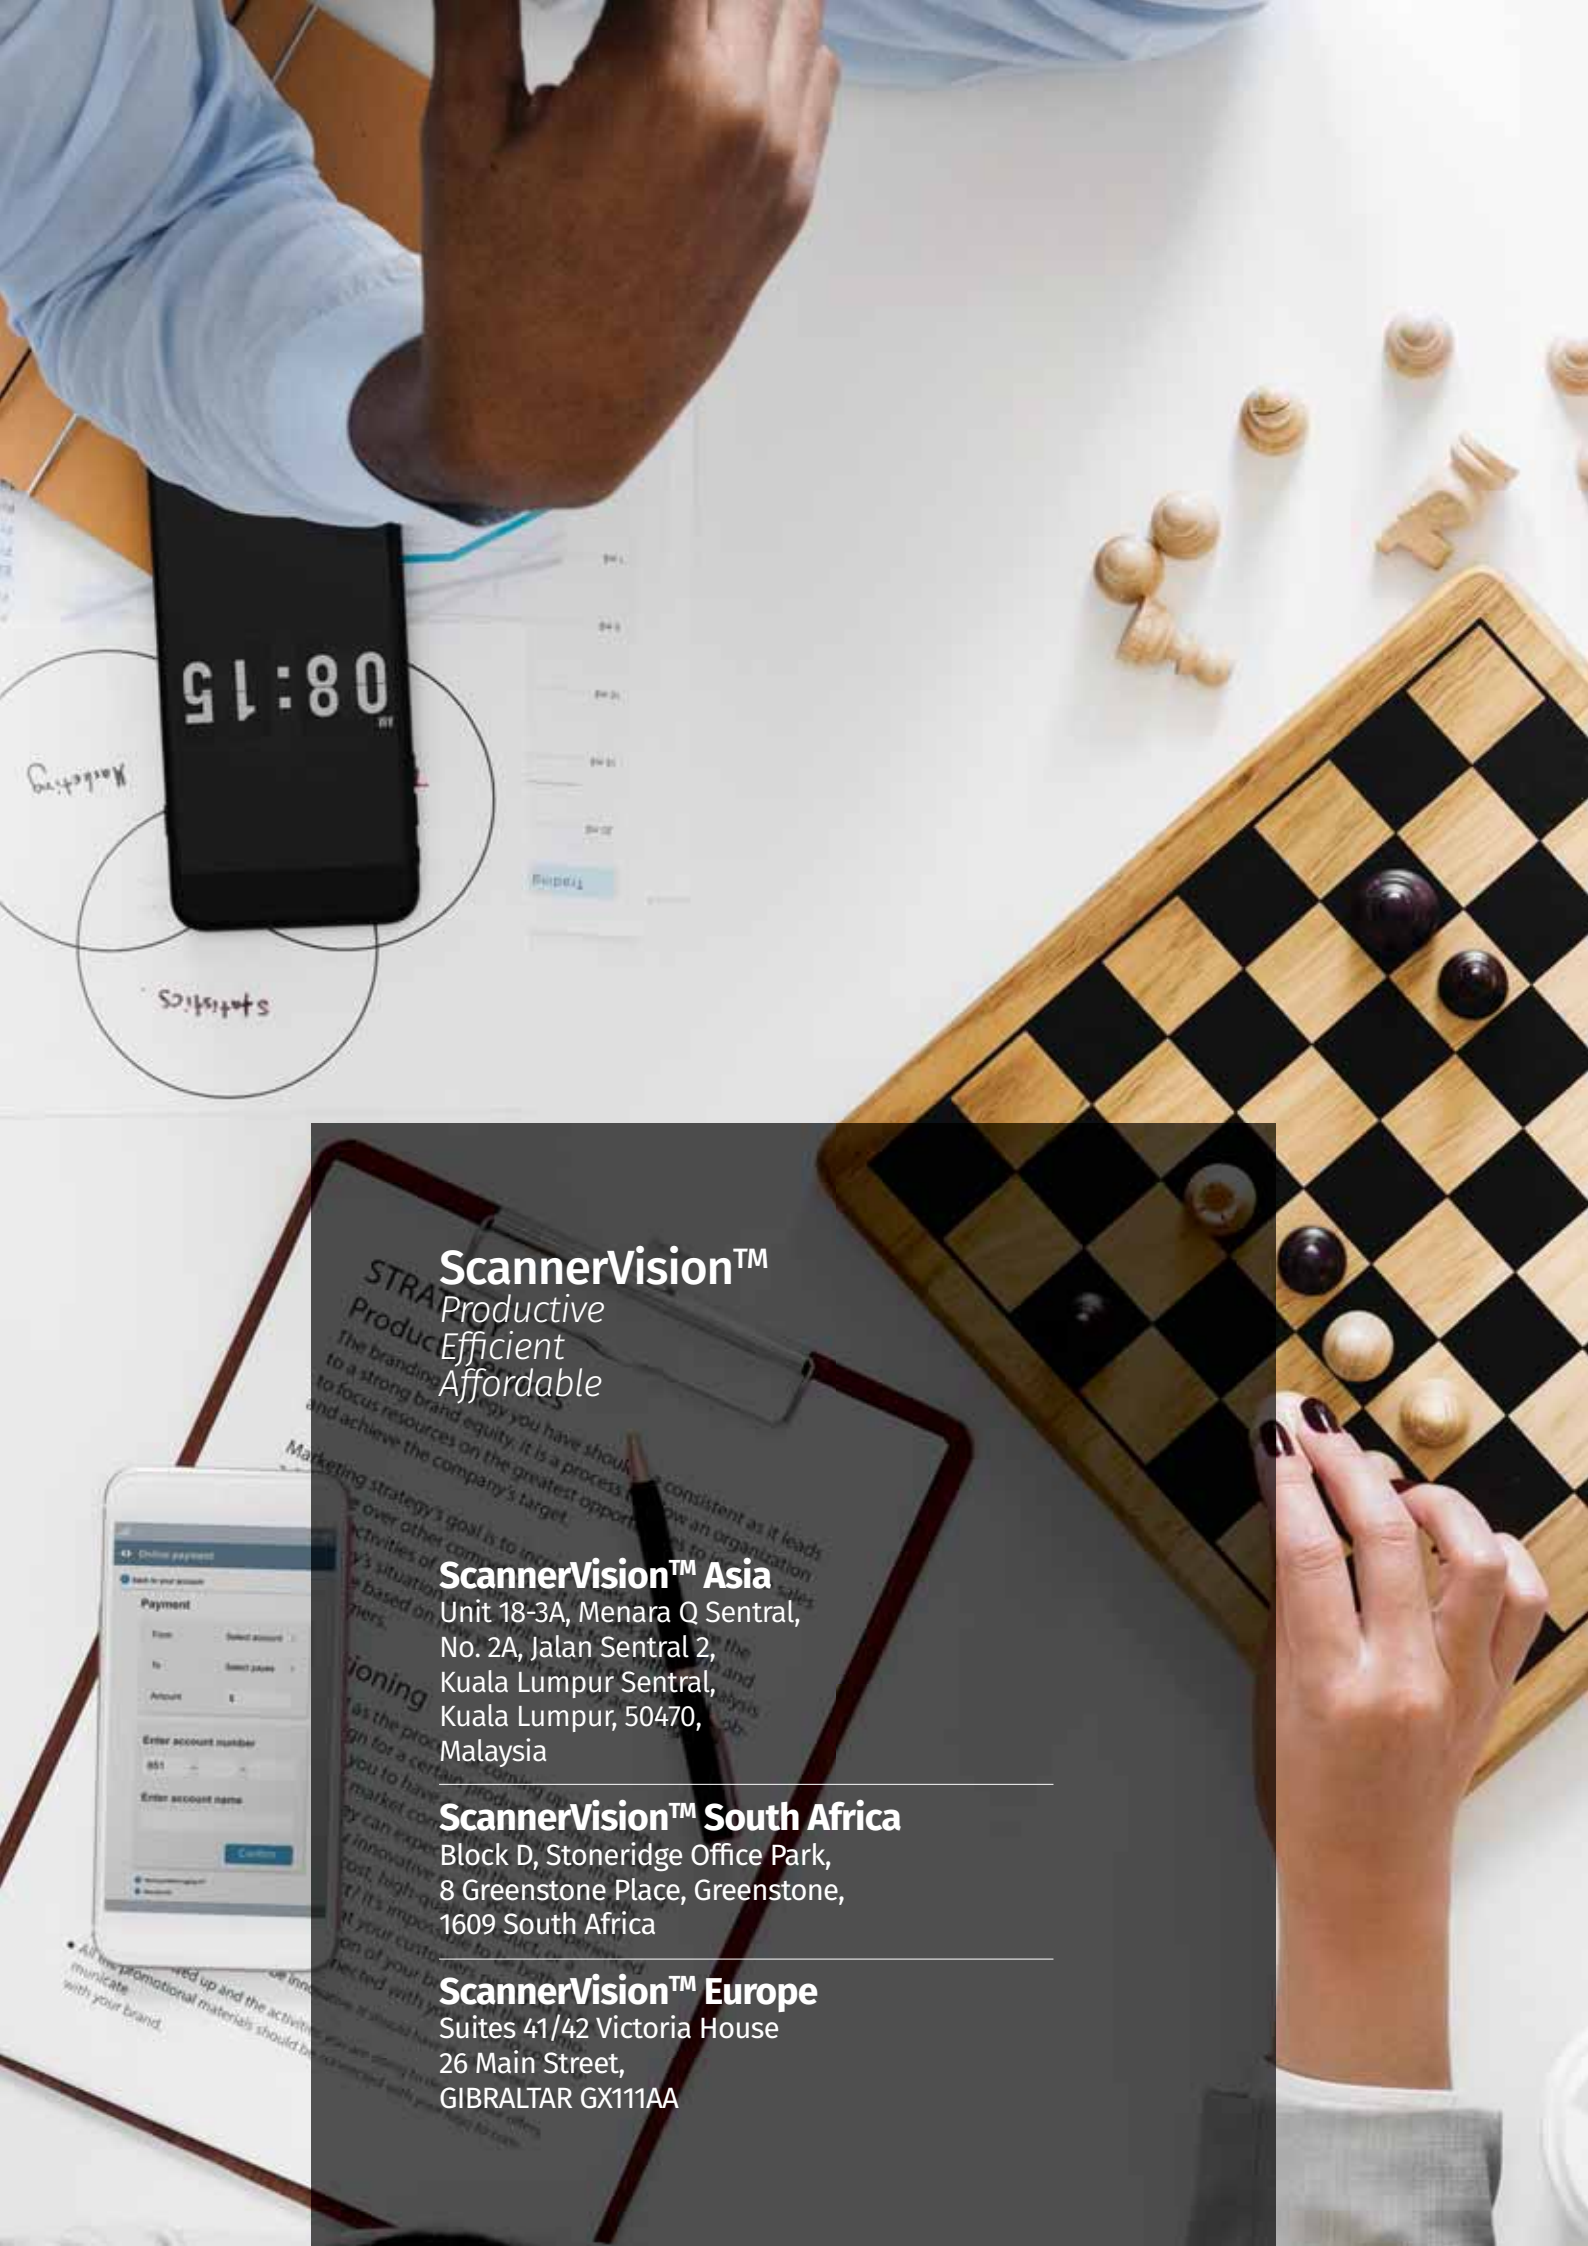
ScannerVision™
Productive
Efficient
Affordable

ScannerVision™ Asia
Unit 18-3A, Menara Q Sentral,
No. 2A, Jalan Sentral 2,
Kuala Lumpur Sentral,
Kuala Lumpur, 50470,
Malaysia

ScannerVision™ South Africa
Block D, Stoneridge Office Park,
8 Greenstone Place, Greenstone,
1609 South Africa

ScannerVision™ Europe
Suites 41/42 Victoria House
26 Main Street,
GIBRALTAR GX111AA